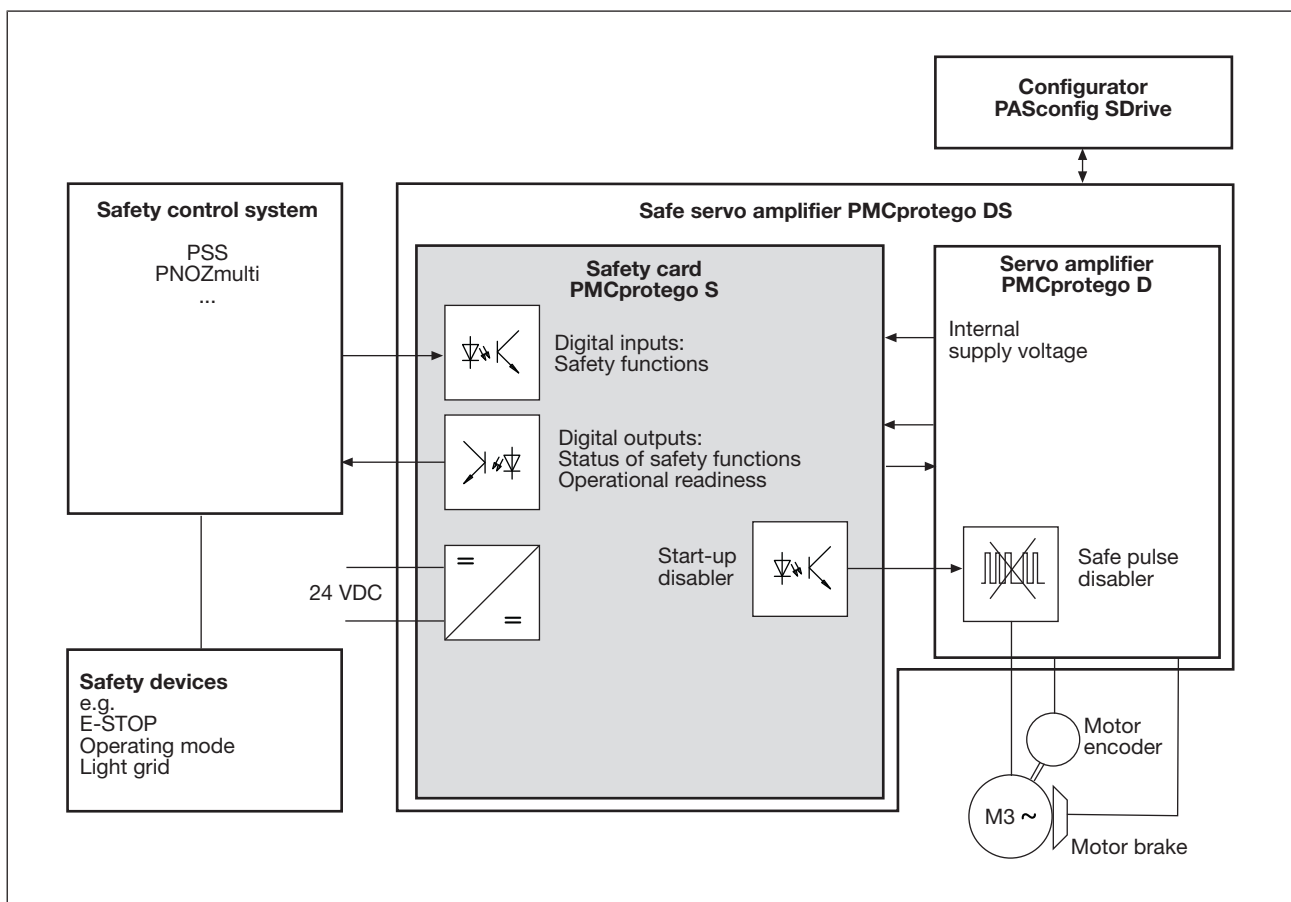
Configurator
PASconfig SDrive

Safety control system

PSS
PNOZmulti
...

Safe servo amplifier PMCprotego DS

Safety card
PMCprotego S

Servo amplifier
PMCprotego D

Internal
supply voltage

Digital inputs:
Safety functions

Digital outputs:
Status of safety functions
Operational readiness

=

24 VDC

=

Start-up
disabler

Safe pulse
disabler

Safety devices
e.g.
E-STOP
Operating mode
Light grid

Motor
encoder

M3 ~

Motor brake